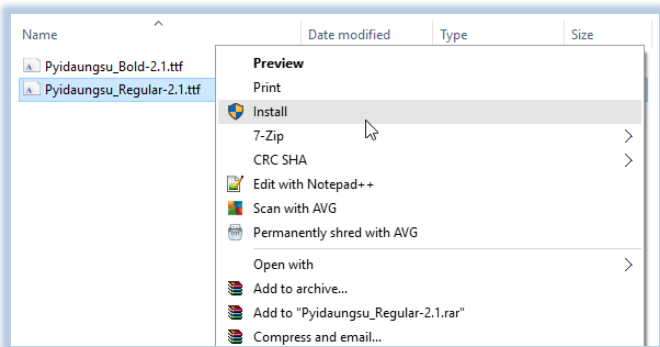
Name | Date modified | Type | Size

Pyidaungsu_Bold-2.1.ttf
Pyidaungsu_Regular-2.1.ttf

Preview
Print
Install
7-Zip
CRC SHA
Edit with Notepad++
Scan with AVG
Permanently shred with AVG
Open with
Add to archive...
Add to "Pyidaungsu_Regular-2.1.rar"
Compress and email...